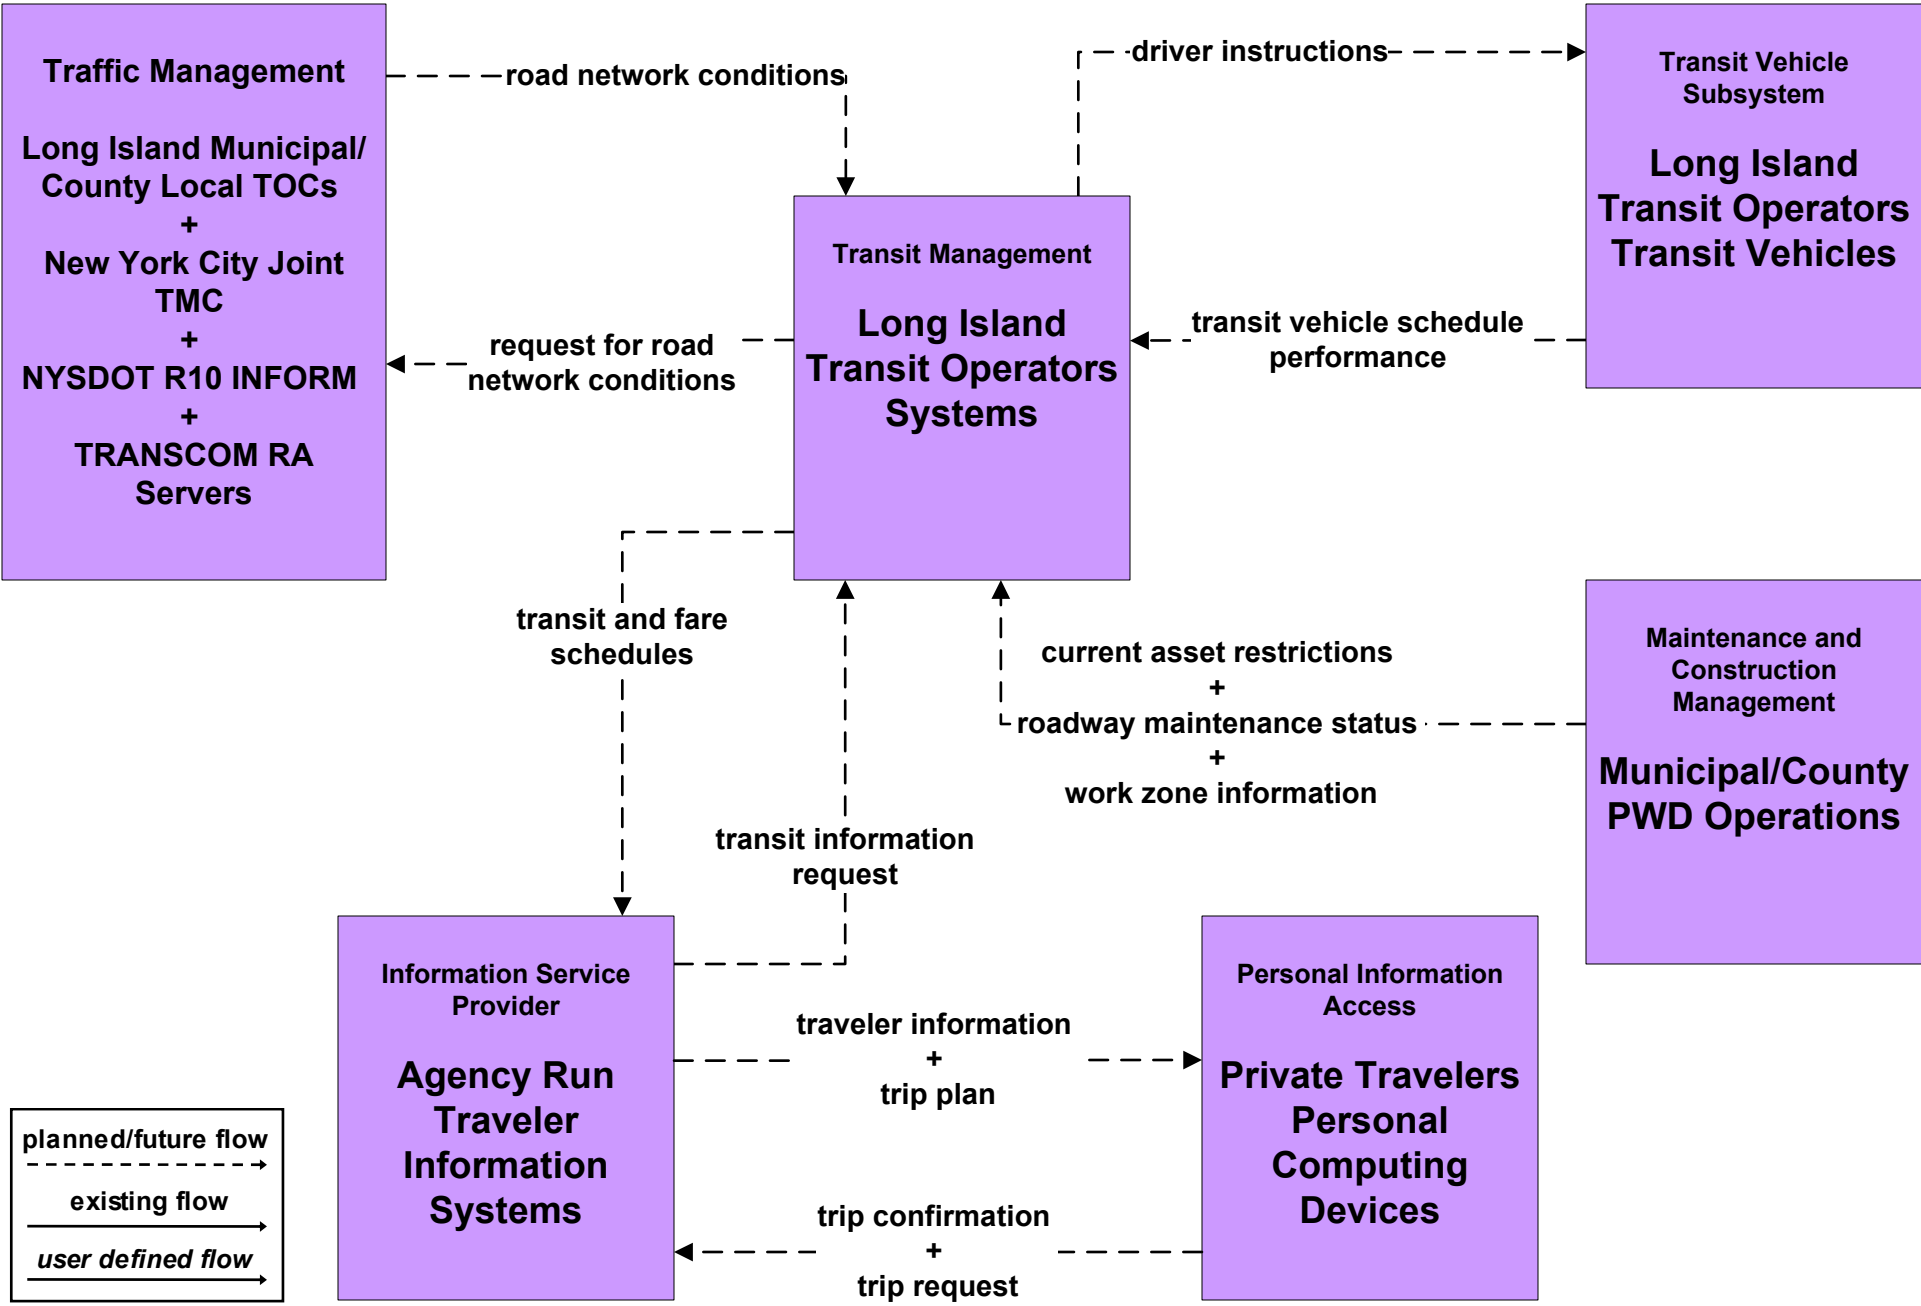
Traffic Management

Long Island Municipal/ County Local TOCs
+
New York City Joint TMC
+
NYSDOT R10 INFORM
+
TRANSCOM RA Servers

road network conditions

driver instructions

Transit Vehicle Subsystem

Long Island Transit Operators Transit Vehicles

Transit Management

Long Island Transit Operators Systems

request for road network conditions

transit vehicle schedule performance

transit and fare schedules

current asset restrictions
+
roadway maintenance status
+
work zone information

Maintenance and Construction Management

Municipal/County PWD Operations

transit information request

Information Service Provider

Agency Run Traveler Information Systems

traveler information
+
trip plan

Personal Information Access

Private Travelers Personal Computing Devices

trip confirmation
+
trip request

planned/future flow

existing flow

user defined flow